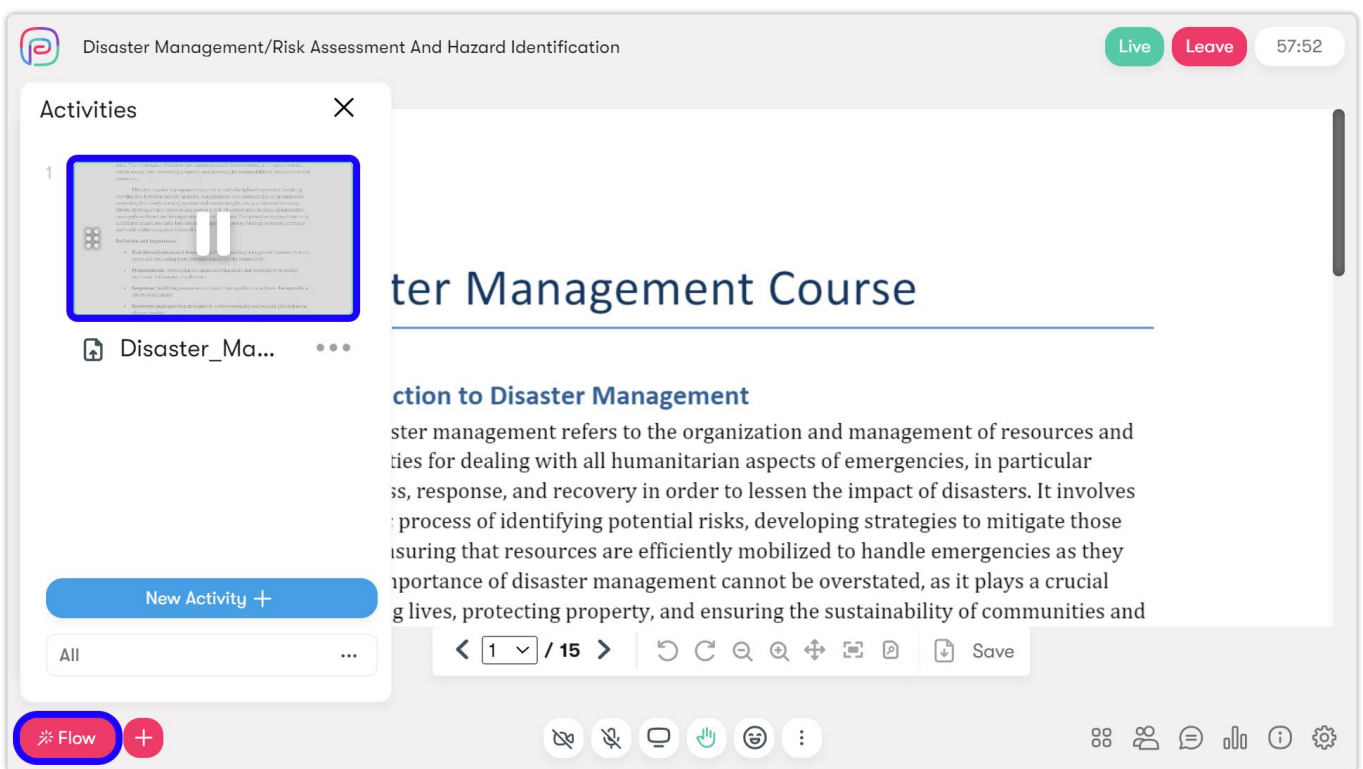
Disaster Management/Risk Assessment And Hazard Identification

Live Leave 57:52

Activities

1

Disaster_Ma...

New Activity +

All ...

ter Management Course

ction to Disaster Management

ster management refers to the organization and management of resources and ties for dealing with all humanitarian aspects of emergencies, in particular ss, response, and recovery in order to lessen the impact of disasters. It involves process of identifying potential risks, developing strategies to mitigate those nsuring that resources are efficiently mobilized to handle emergencies as they nportance of disaster management cannot be overstated, as it plays a crucial g lives, protecting property, and ensuring the sustainability of communities and

< 1 / 15 > Save

Flow +